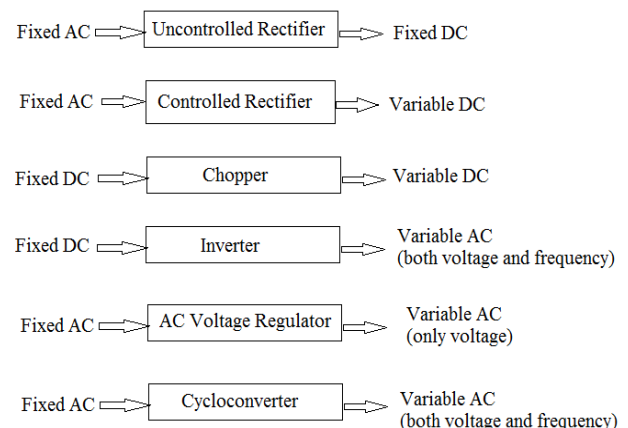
Fixed AC Uncontrolled Rectifier Fixed DC

Fixed AC Controlled Rectifier Variable DC

Fixed DC Chopper Variable DC

Fixed DC Inverter Variable AC (both voltage and frequency)

Fixed AC AC Voltage Regulator Variable AC (only voltage)

Fixed AC Cycloconverter Variable AC (both voltage and frequency)